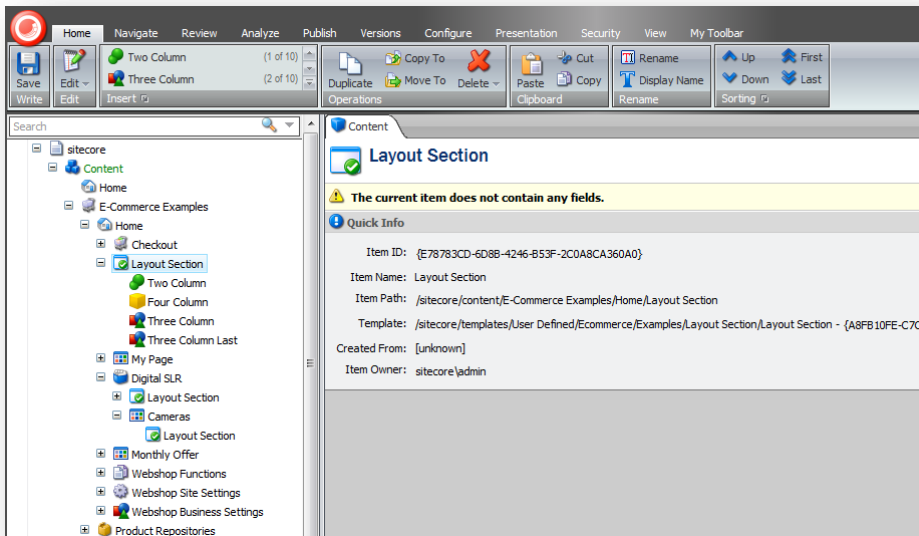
Home Navigate Review Analyze Publish Versions Configure Presentation Security View My Toolbar

Save
Write

Edit
Edit

Two Column (1 of 10)
Three Column (2 of 10)
Insert

Duplicate
Copy To
Move To
Delete
Operations

Paste
Cut
Copy
Clipboard

Rename
Display Name
Rename

Up
Down
First
Last
Sorting

Search

sitecore
Content
Home
E-Commerce Examples
Home
Checkout
Layout Section
Two Column
Four Column
Three Column
Three Column Last
My Page
Digital SLR
Layout Section
Cameras
Layout Section
Monthly Offer
Webshop Functions
Webshop Site Settings
Webshop Business Settings
Product Repositories

Content

Layout Section

The current item does not contain any fields.

Quick Info

Item ID: {E78783CD-6D8B-4246-B53F-2C0A8CA360A0}

Item Name: Layout Section

Item Path: /sitecore/content/E-Commerce Examples/Home/Layout Section

Template: /sitecore/templates/User Defined/Ecommerce/Examples/Layout Section/Layout Section - {A8FB10FE-C7C

Created From: [unknown]

Item Owner: sitecore\admin